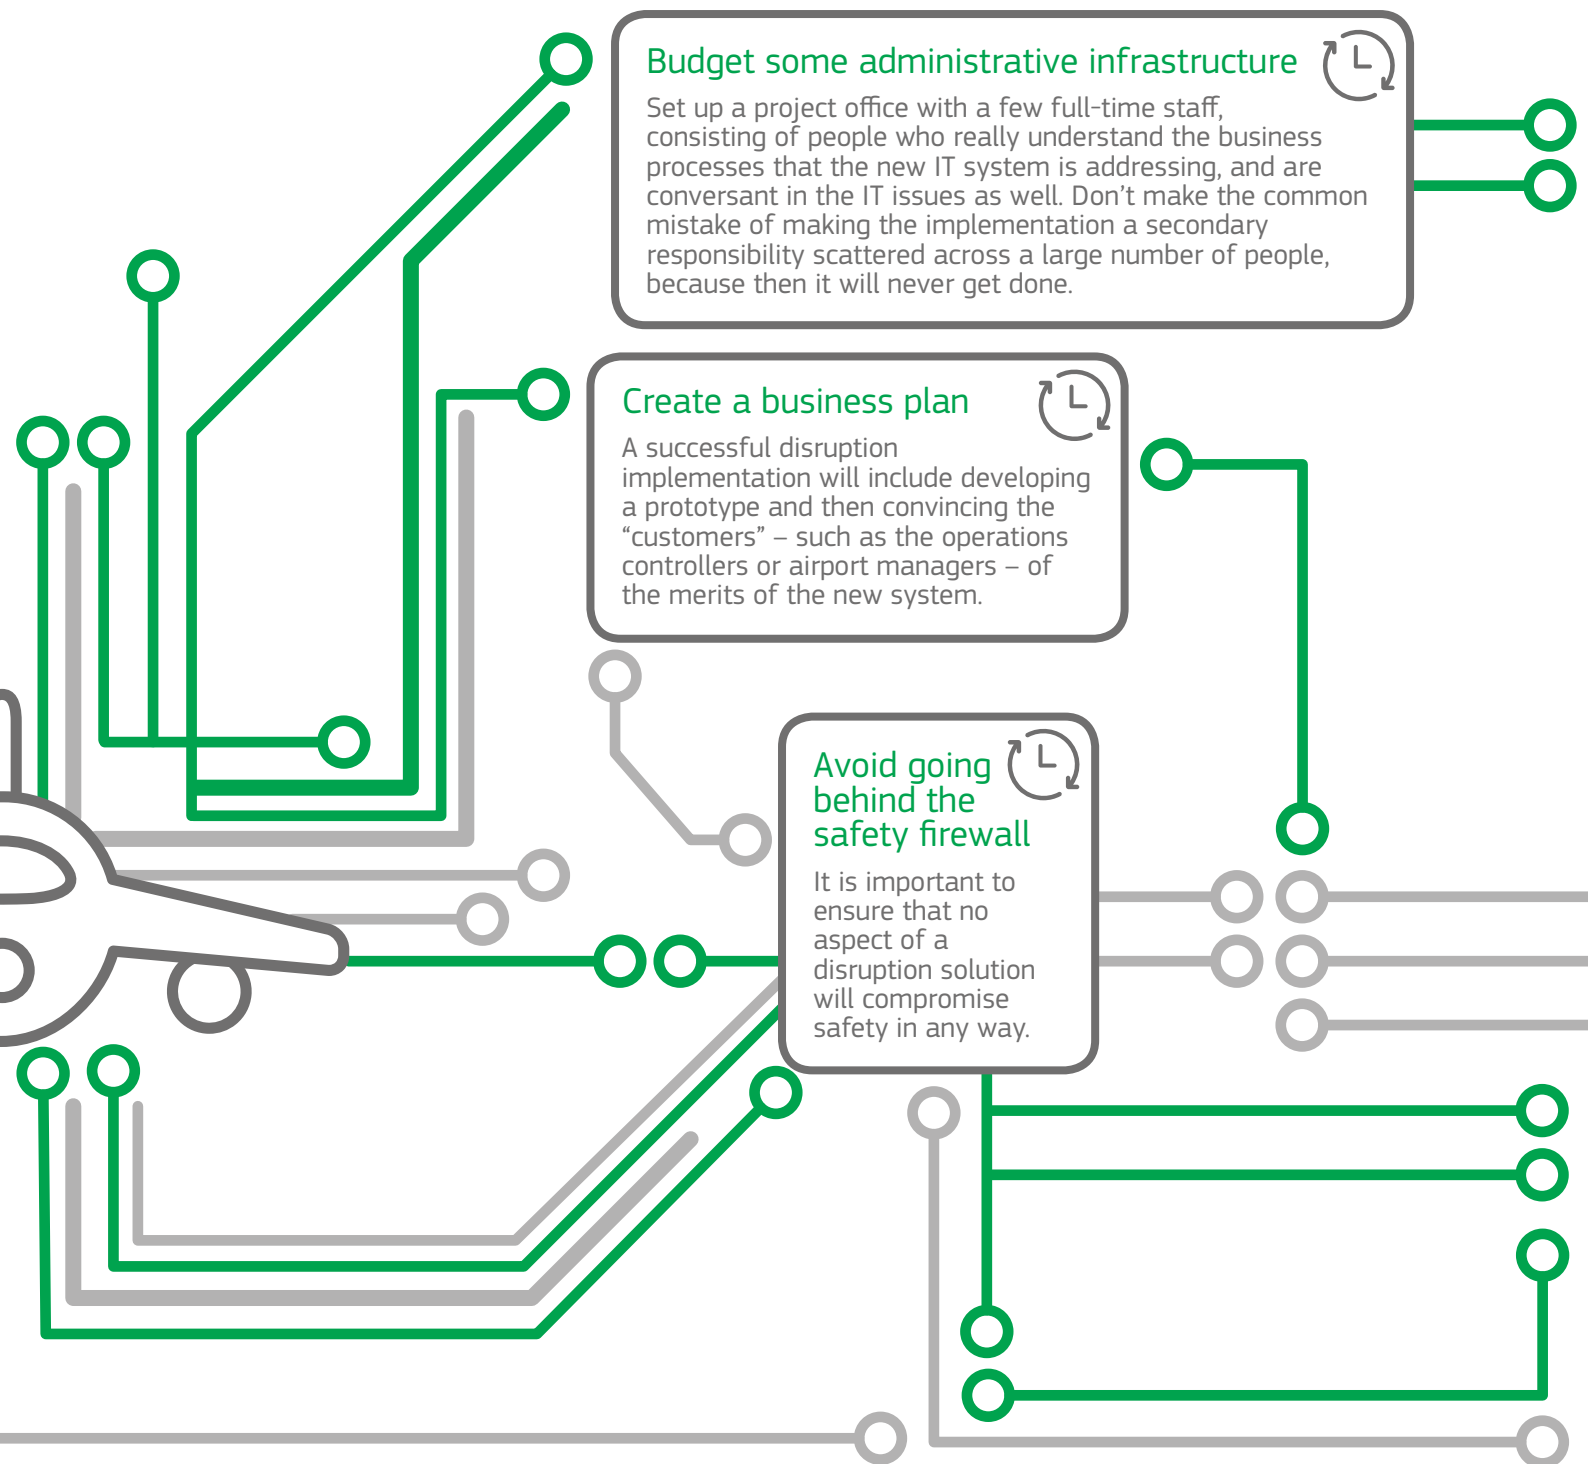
Budget some administrative infrastructure

Set up a project office with a few full-time staff, consisting of people who really understand the business processes that the new IT system is addressing, and are conversant in the IT issues as well. Don't make the common mistake of making the implementation a secondary responsibility scattered across a large number of people, because then it will never get done.

Create a business plan

A successful disruption implementation will include developing a prototype and then convincing the "customers" – such as the operations controllers or airport managers – of the merits of the new system.

Avoid going behind the safety firewall

It is important to ensure that no aspect of a disruption solution will compromise safety in any way.